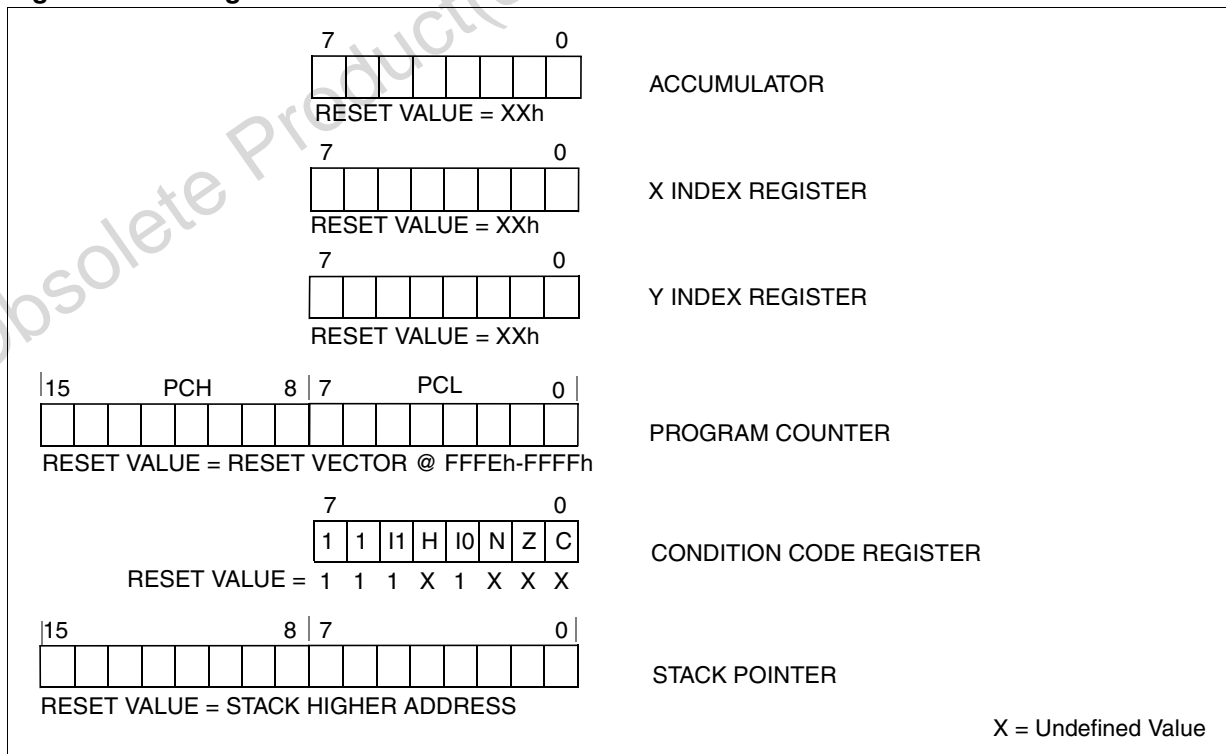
Obsolete Product(s)

7 0

RESET VALUE = XXh

ACCUMULATOR

7 0

RESET VALUE = XXh

X INDEX REGISTER

7 0

RESET VALUE = XXh

Y INDEX REGISTER

15 PCH 8 7 PCL 0

RESET VALUE = RESET VECTOR @ FFFEh-FFFFh

PROGRAM COUNTER

7 0

| 1 | 1 | I1 | H | I0 | N | Z | C |
|---|---|---|---|---|---|---|---|

RESET VALUE = 1 1 1 X 1 X X X

CONDITION CODE REGISTER

15 8 7 0

RESET VALUE = STACK HIGHER ADDRESS

STACK POINTER

X = Undefined Value